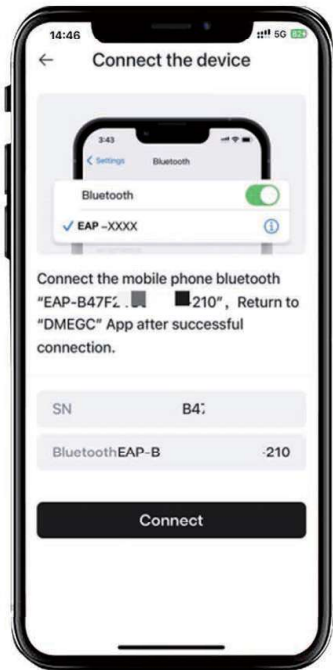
14:46
5G

←
Connect the device

3:43
< Settings
Bluetooth

Bluetooth
✓ EAP –XXXX

Connect the mobile phone bluetooth "EAP-B47F2 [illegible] 210", Return to "DMEGC" App after successful connection.

SN
B4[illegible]

Bluetooth EAP-B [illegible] 210

Connect